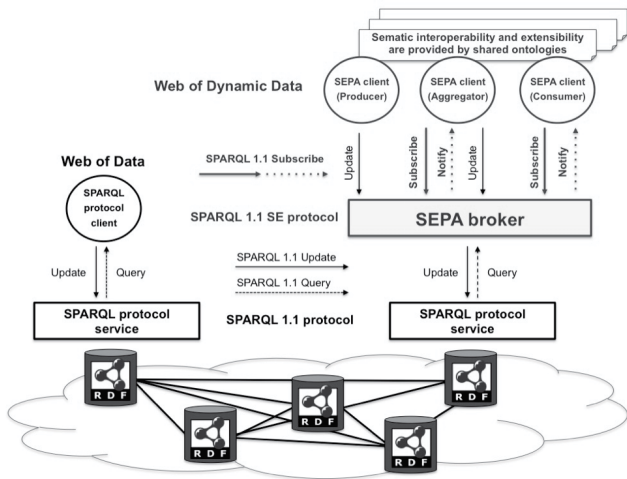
Sematic interoperability and extensibility are provided by shared ontologies

Web of Dynamic Data

SEPA client (Producer)

SEPA client (Aggregator)

SEPA client (Consumer)

Web of Data

SPARQL protocol client

SPARQL 1.1 Subscribe

Update

Subscribe

Notify

Update

Subscribe

Notify

SPARQL 1.1 SE protocol

SEPA broker

Update

Query

SPARQL 1.1 Update

SPARQL 1.1 Query

Update

Query

SPARQL protocol service

SPARQL 1.1 protocol

SPARQL protocol service

R D F

R D F

R D F

R D F

R D F